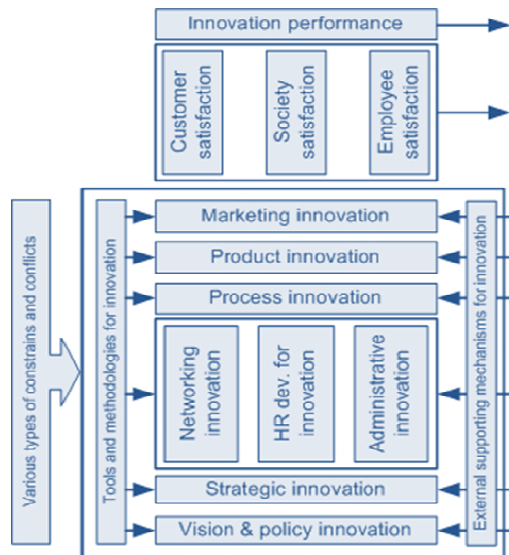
Innovation performance

Customer satisfaction

Society satisfaction

Employee satisfaction

Various types of constrains and conflicts

Tools and methodologies for innovation

Marketing innovation

Product innovation

Process innovation

Networking innovation

HR dev. for innovation

Administrative innovation

Strategic innovation

Vision & policy innovation

External supporting mechanisms for innovation